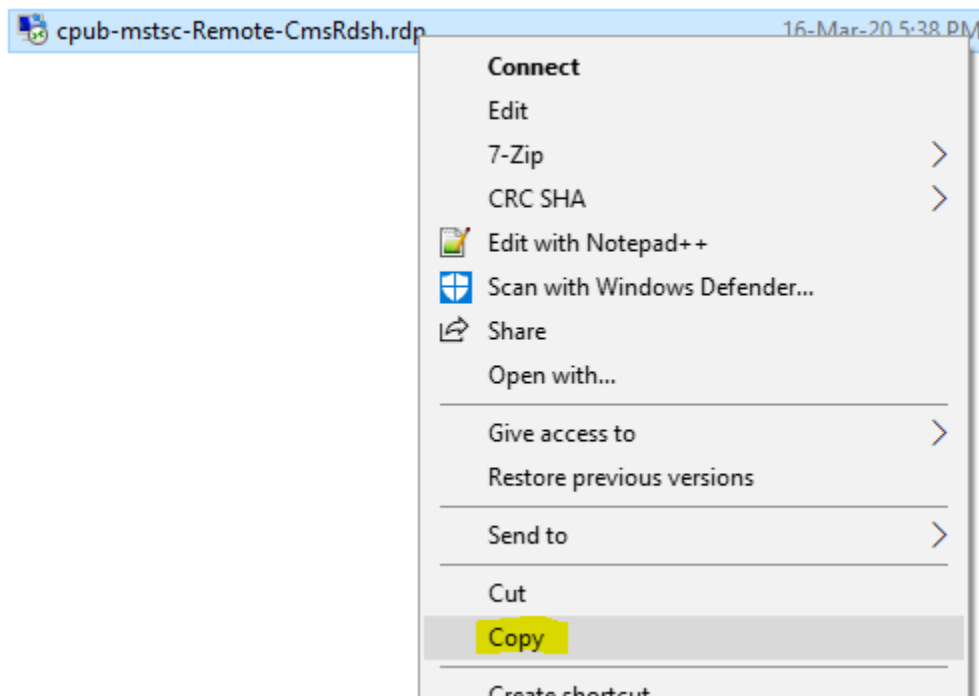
cpub-mstsc-Remote-CmsRdsh.rdp 16-Mar-20 5:38 PM

Connect
Edit
7-Zip
CRC SHA
Edit with Notepad++
Scan with Windows Defender...
Share
Open with...
Give access to
Restore previous versions
Send to
Cut
Copy
Create shortcut